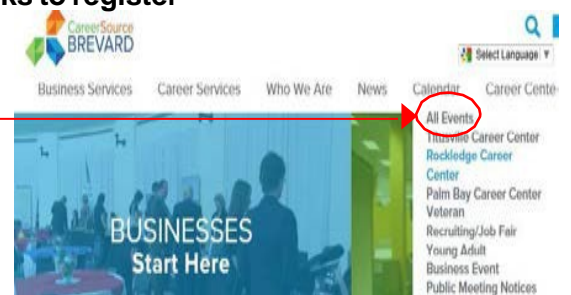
ks to register

CareerSource BREVARD

Select Language

Business Services Career Services Who We Are News Calendar Career Cente

All Events
Titusville Career Center
Rockledge Career Center
Palm Bay Career Center
Veteran
Recruiting/Job Fair
Young Adult
Business Event
Public Meeting Notices

BUSINESSES
Start Here